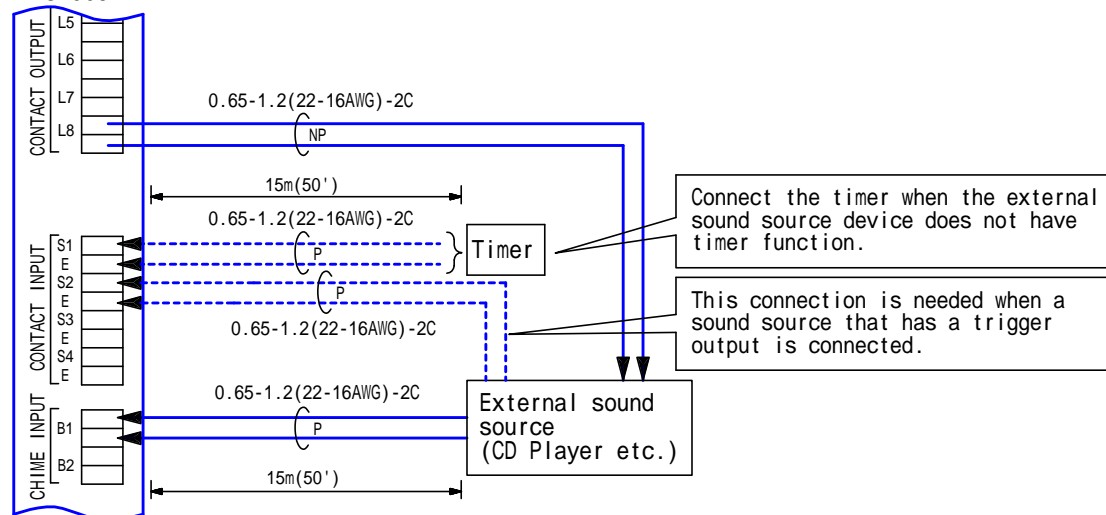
CONTACT OUTPUT
L5
L6
L7
L8
0.65-1.2(22-16AWG)-2C
NP
15m(50')
0.65-1.2(22-16AWG)-2C
CONTACT INPUT
S1
E
S2
E
S3
E
S4
E
P
Timer
P
0.65-1.2(22-16AWG)-2C
Connect the timer when the external sound source device does not have timer function.
This connection is needed when a sound source that has a trigger output is connected.
CHIME INPUT
B1
B2
0.65-1.2(22-16AWG)-2C
P
External sound source (CD Player etc.)
15m(50')